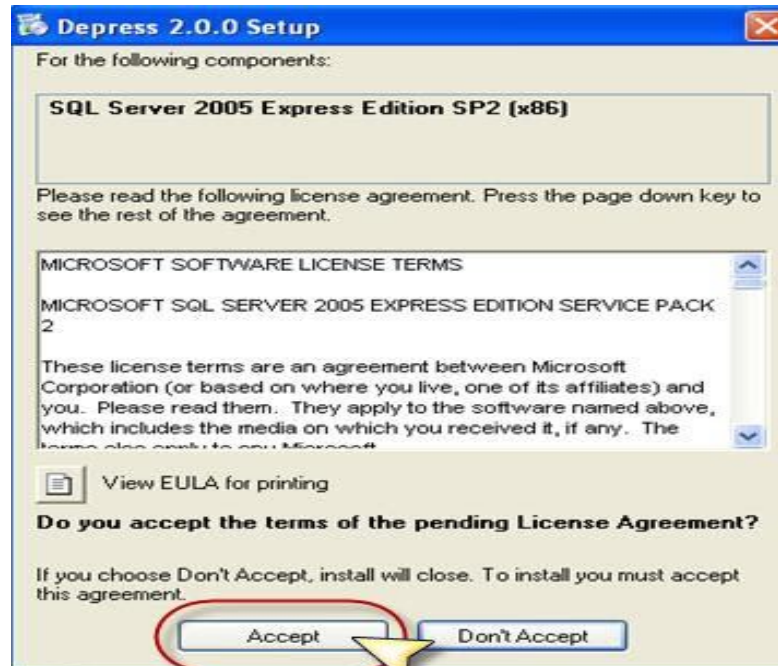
Depress 2.0.0 Setup

For the following components:

SQL Server 2005 Express Edition SP2 (x86)

Please read the following license agreement. Press the page down key to see the rest of the agreement.

MICROSOFT SOFTWARE LICENSE TERMS

MICROSOFT SQL SERVER 2005 EXPRESS EDITION SERVICE PACK 2

These license terms are an agreement between Microsoft Corporation (or based on where you live, one of its affiliates) and you. Please read them. They apply to the software named above, which includes the media on which you received it, if any. The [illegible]

View EULA for printing

Do you accept the terms of the pending License Agreement?

If you choose Don't Accept, install will close. To install you must accept this agreement.

Accept

Don't Accept